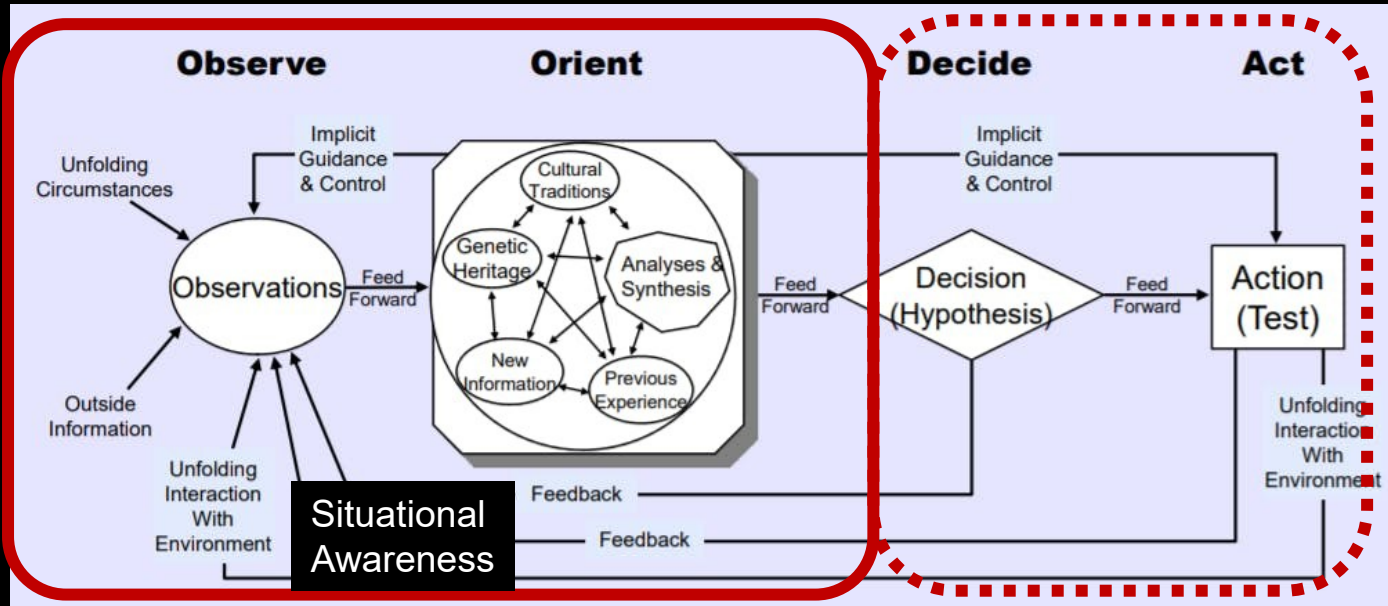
Observe

Orient

Decide

Act

Implicit Guidance & Control

Unfolding Circumstances

Observations

Feed Forward

Outside Information

Unfolding Interaction With Environment

Cultural Traditions

Genetic Heritage

Analyses & Synthesis

New Information

Previous Experience

Feed Forward

Implicit Guidance & Control

Decision (Hypothesis)

Feed Forward

Action (Test)

Unfolding Interaction With Environment

Feedback

Feedback

Situational Awareness